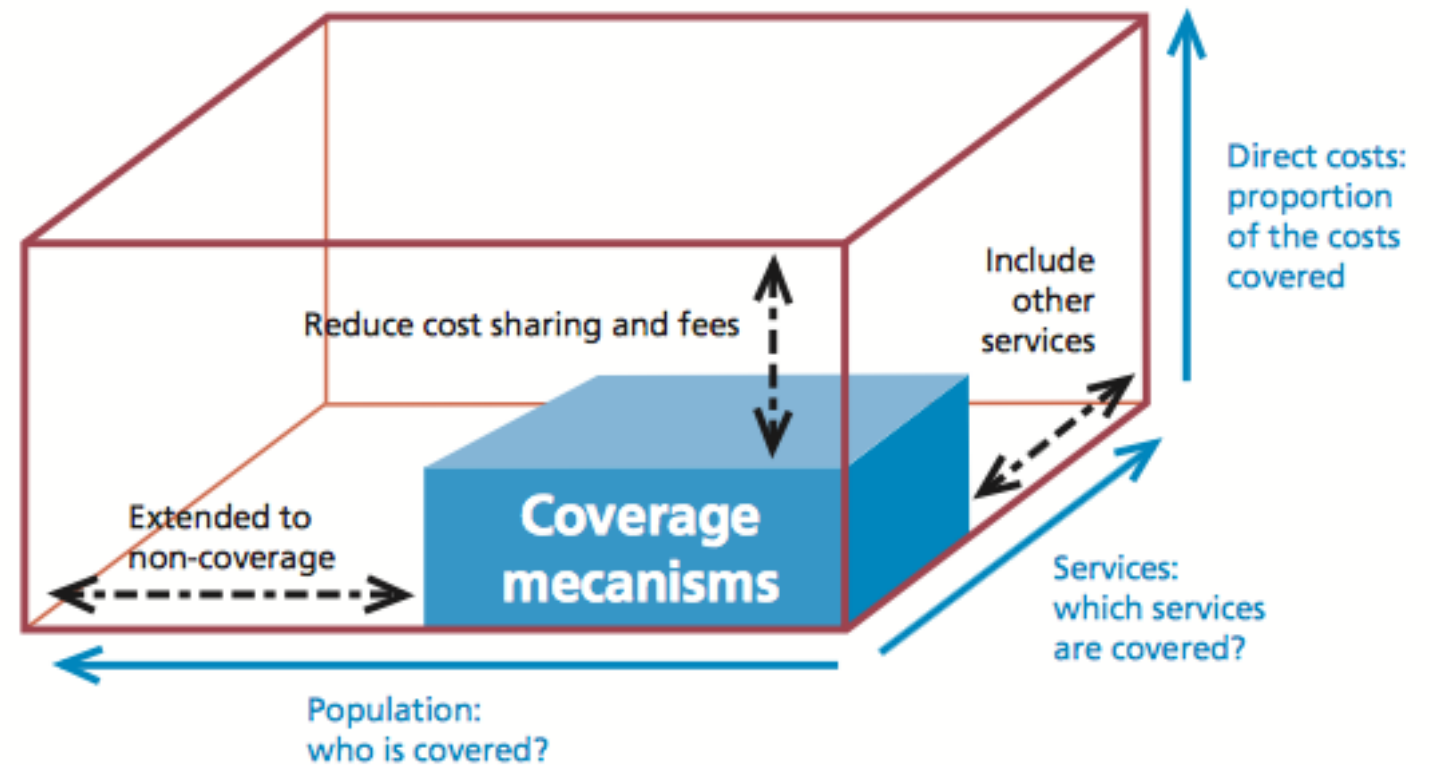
Direct costs: proportion of the costs covered

Include other services

Reduce cost sharing and fees

Coverage mecanisms

Extended to non-coverage

Services: which services are covered?

Population: who is covered?